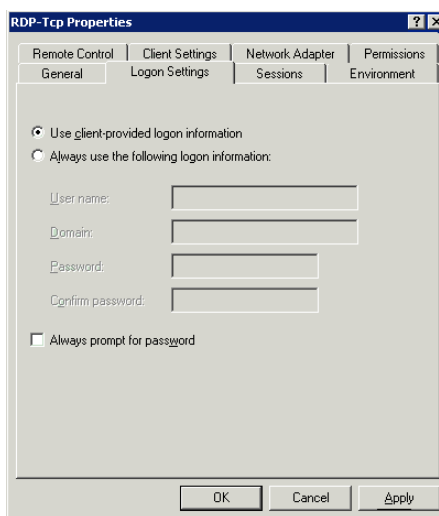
RDP-Tcp Properties

? X

Remote Control | Client Settings | Network Adapter | Permissions

General | Logon Settings | Sessions | Environment

Use client-provided logon information

Always use the following logon information:

User name:

Domain:

Password:

Confirm password:

Always prompt for password

OK

Cancel

Apply